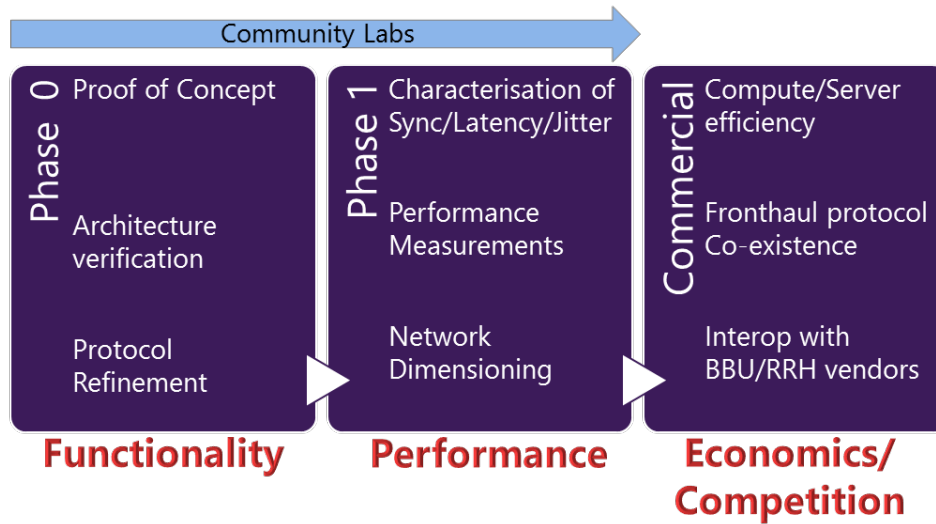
Community Labs

Phase 0

Proof of Concept

Architecture verification

Protocol Refinement

Functionality

Phase 1

Characterisation of Sync/Latency/Jitter

Performance Measurements

Network Dimensioning

Performance

Commercial

Compute/Server efficiency

Fronthaul protocol Co-existence

Interop with BBU/RRH vendors

Economics/ Competition